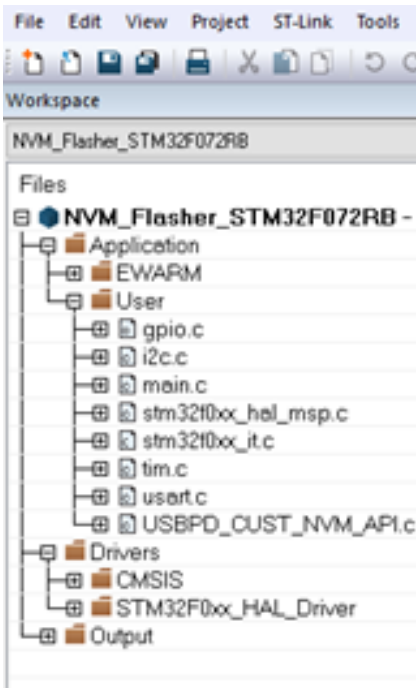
File Edit View Project ST-Link Tools

Workspace

NVM_Flasher_STM32F072RB

Files

NVM_Flasher_STM32F072RB -
Application
EWARM
User
gpio.c
i2c.c
main.c
stm32f0xx_hal_msp.c
stm32f0xx_it.c
tim.c
usart.c
USBPD_CUST_NVM_API.c
Drivers
CMSIS
STM32F0xx_HAL_Driver
Output